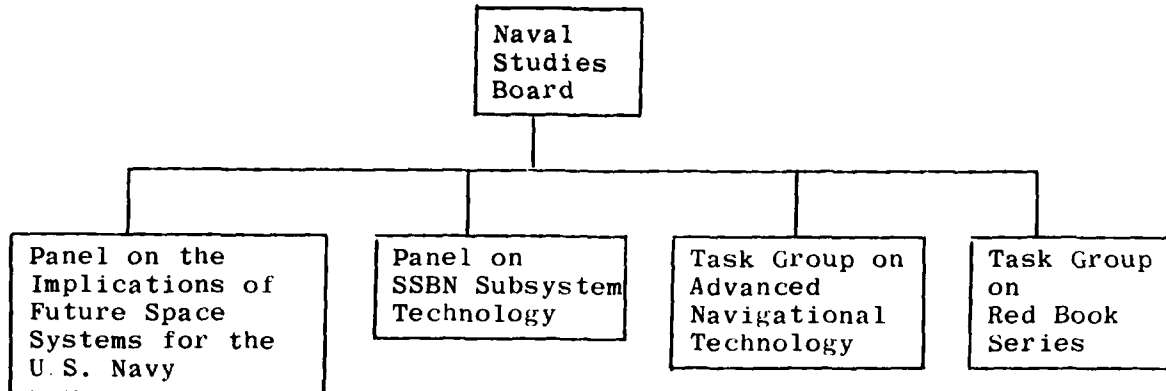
Naval Studies Board

Panel on the Implications of Future Space Systems for the U.S. Navy

Panel on SSBN Subsystem Technology

Task Group on Advanced Navigational Technology

Task Group on Red Book Series